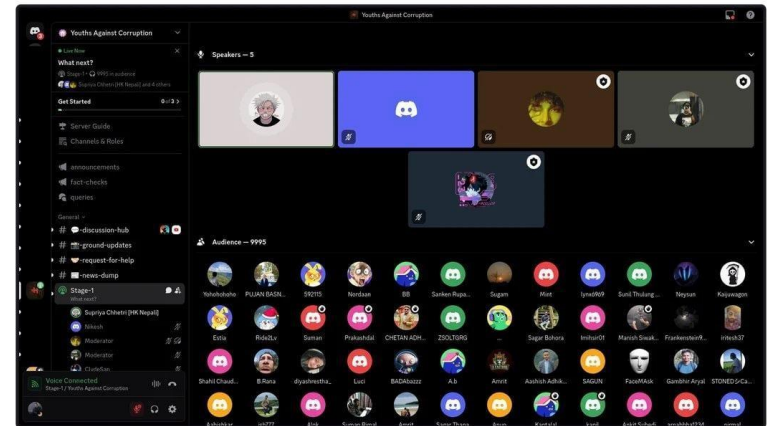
Youths Against Corruption

Youths Against Corruption

Live Now
What next?
Stage-1 · 9995 in audience
Supriya Chhetri [HK Nepali] and 4 others

Get Started 0 of 3

Server Guide
Channels & Roles

announcements
fact-checks
queries

General
-discussion-hub
-ground-updates
-request-for-help
-news-dump

Stage-1
What next?
Supriya Chhetri [HK Nepali]
Nikesh
Moderator
Moderator
ClydeSan

Voice Connected
Stage-1 / Youths Against Corruption

Speakers — 5

Audience — 9995

Yohohohoho
PUJAN BASN...
592115
Nordaan
BB
Sanken Rupa...
Sugam
Mint
lynx6969
Sunil Thulung ...
Neysan
Kaijuwagon
Estia
Ride2Lv
Suman
Prakashdal
CHETAN ADH...
ZSOLTGRG
...
Sagar Bohora
Imitsir01
Manish Siwak...
Frankenstein9...
Iritesh37
Shahil Chaud...
B.Rana
diyashrestha_
Luci
BADAbazzz
A.b
Amrit
Aashish Adhik...
SAGUN
FaceMAsk
Gambhir Aryal
STONED SrCa...
Ashishkar
ish777
Alok
Suman Bimal
Amrit
Sagar Thapa
Arun
Kantalal
kanil
Ankit Subedi
anubhhat234
nirmal